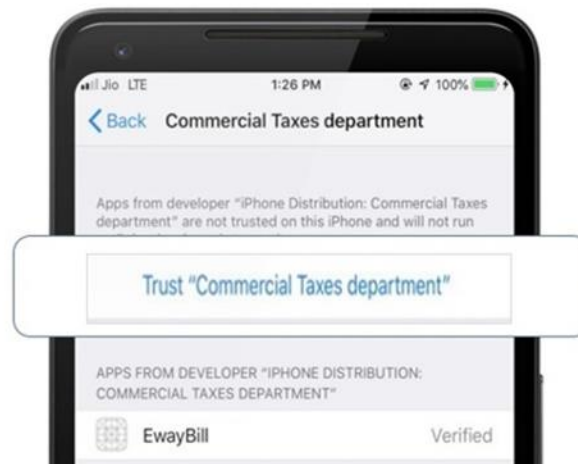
Jio LTE 1:26 PM 100%

Back Commercial Taxes department

Apps from developer "iPhone Distribution: Commercial Taxes department" are not trusted on this iPhone and will not run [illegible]

Trust "Commercial Taxes department"

APPS FROM DEVELOPER "IPHONE DISTRIBUTION: COMMERCIAL TAXES DEPARTMENT"

EwayBill Verified